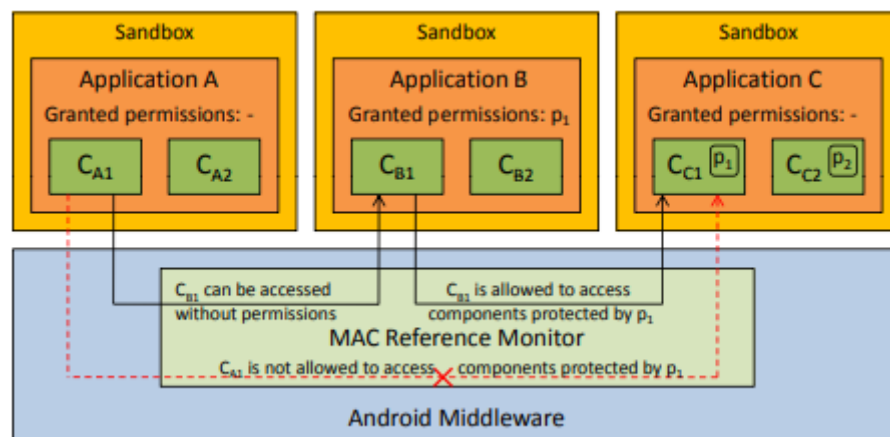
Sandbox

Application A

Granted permissions: -

$C_{A1}$

$C_{A2}$

Sandbox

Application B

Granted permissions: $p_1$

$C_{B1}$

$C_{B2}$

Sandbox

Application C

Granted permissions: -

$C_{C1}$ $p_1$

$C_{C2}$ $p_2$

$C_{B1}$ can be accessed without permissions

$C_{B1}$ is allowed to access components protected by $p_1$

MAC Reference Monitor

$C_{A1}$ is not allowed to access components protected by $p_1$

Android Middleware